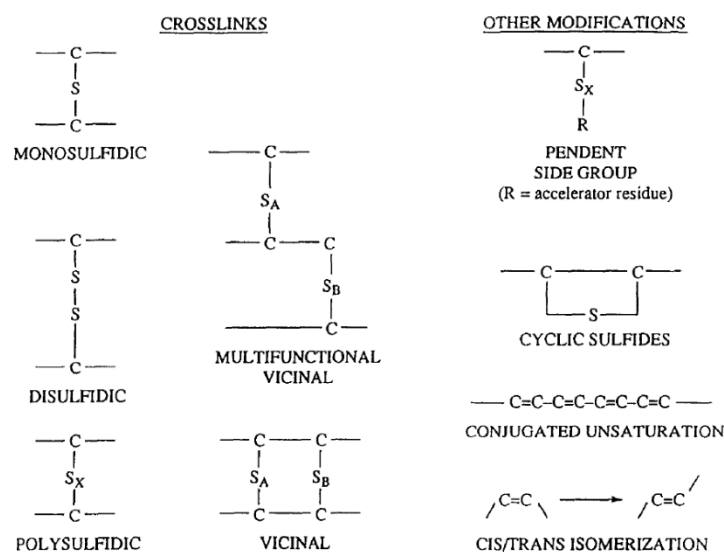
CROSSLINKS

OTHER MODIFICATIONS

C
S
C
MONOSULFIDIC

C
$S_A$
C
C
$S_B$
C
MULTIFUNCTIONAL VICINAL

C
$S_X$
R
PENDENT SIDE GROUP
(R = accelerator residue)

C
S
S
C
DISULFIDIC

C
C
S
CYCLIC SULFIDES

C=C–C=C–C=C–C=C
CONJUGATED UNSATURATION

C
$S_X$
C
POLYSULFIDIC

C
C
$S_A$
$S_B$
C
C
VICINAL

C=C
C=C
CIS/TRANS ISOMERIZATION